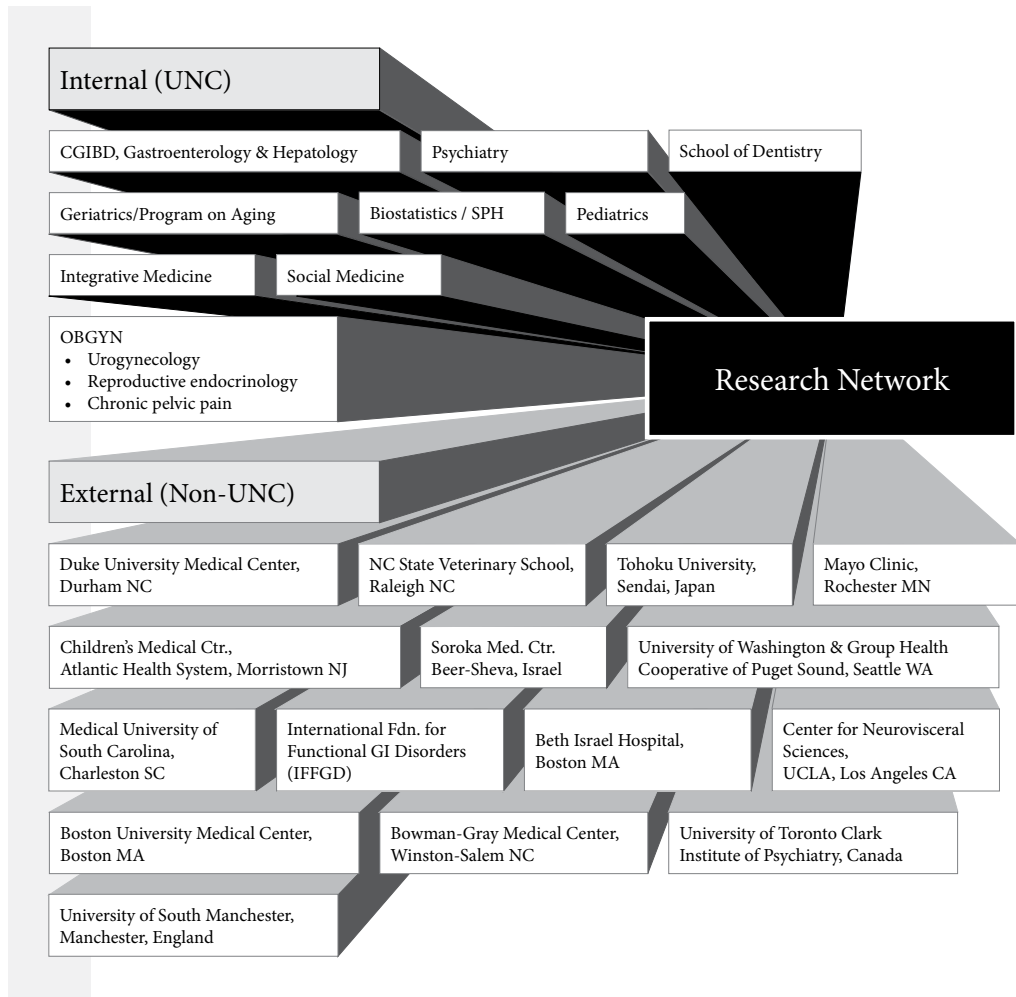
Internal (UNC)

CGIBD, Gastroenterology & Hepatology

Psychiatry

School of Dentistry

Geriatrics/Program on Aging

Biostatistics / SPH

Pediatrics

Integrative Medicine

Social Medicine

OBGYN
• Urogynecology
• Reproductive endocrinology
• Chronic pelvic pain

Research Network

External (Non-UNC)

Duke University Medical Center, Durham NC

NC State Veterinary School, Raleigh NC

Tohoku University, Sendai, Japan

Mayo Clinic, Rochester MN

Children's Medical Ctr., Atlantic Health System, Morristown NJ

Soroka Med. Ctr. Beer-Sheva, Israel

University of Washington & Group Health Cooperative of Puget Sound, Seattle WA

Medical University of South Carolina, Charleston SC

International Fdn. for Functional GI Disorders (IFFGD)

Beth Israel Hospital, Boston MA

Center for Neurovisceral Sciences, UCLA, Los Angeles CA

Boston University Medical Center, Boston MA

Bowman-Gray Medical Center, Winston-Salem NC

University of Toronto Clark Institute of Psychiatry, Canada

University of South Manchester, Manchester, England